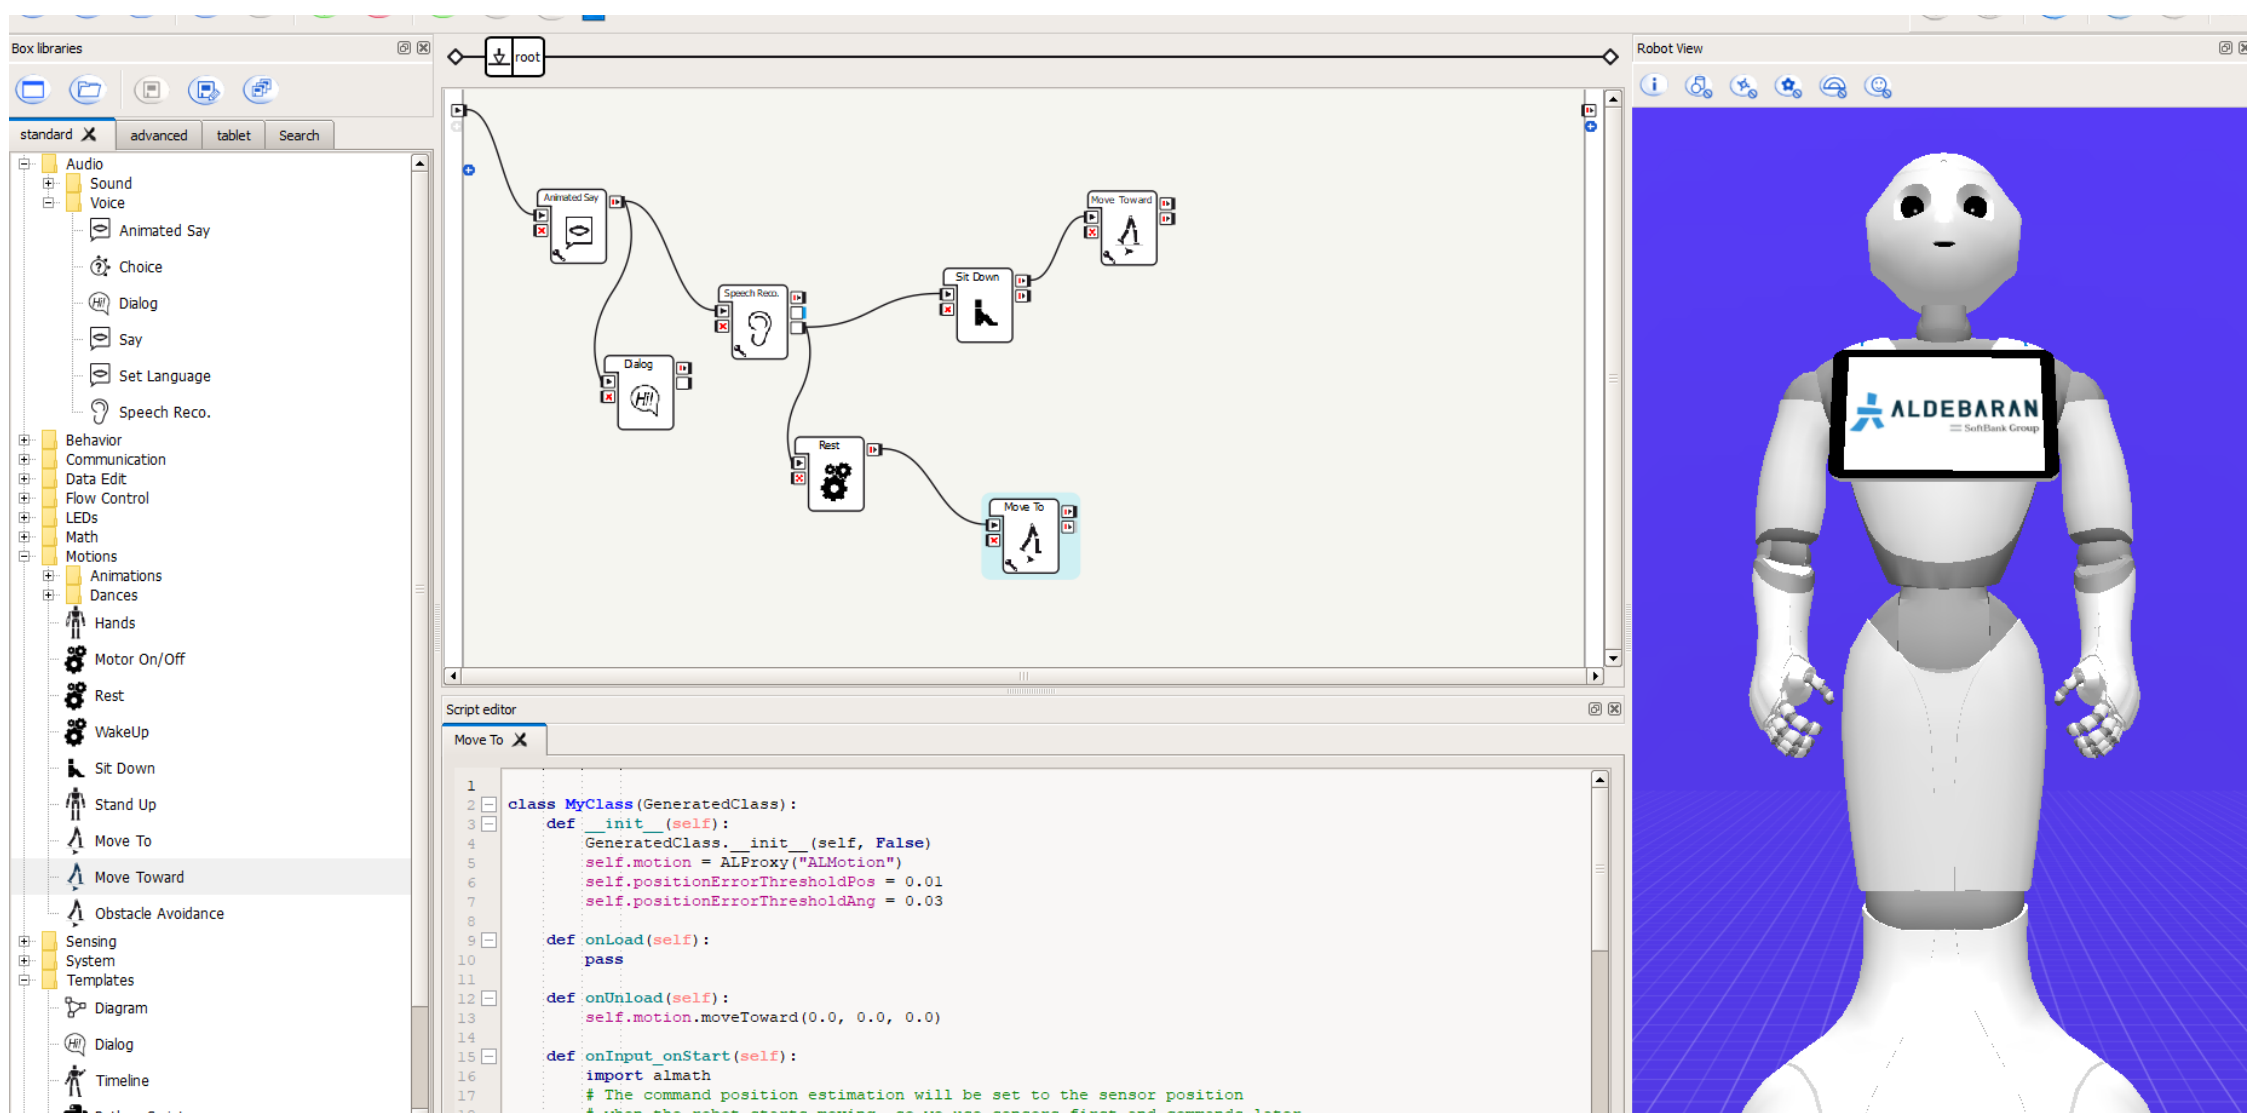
Box libraries

standard
advanced
tablet
Search

Audio
Sound
Voice
Animated Say
Choice
Dialog
Say
Set Language
Speech Reco.
Behavior
Communication
Data Edit
Flow Control
LEDs
Math
Motions
Animations
Dances
Hands
Motor On/Off
Rest
WakeUp
Sit Down
Stand Up
Move To
Move Toward
Obstacle Avoidance
Sensing
System
Templates
Diagram
Dialog
Timeline

root

Animated Say
Speech Reco.
Dialog
Sit Down
Move Toward
Rest
Move To

Script editor

Move To

```
1
2 class MyClass(GeneratedClass):
3     def __init__(self):
4         GeneratedClass.__init__(self, False)
5         self.motion = ALProxy("ALMotion")
6         self.positionErrorThresholdPos = 0.01
7         self.positionErrorThresholdAng = 0.03
8
9     def onLoad(self):
10        pass
11
12    def onUnload(self):
13        self.motion.moveToward(0.0, 0.0, 0.0)
14
15    def onInput_onStart(self):
16        import almath
17        # The command position estimation will be set to the sensor position
```

Robot View

ALDEBARAN
SoftBank Group